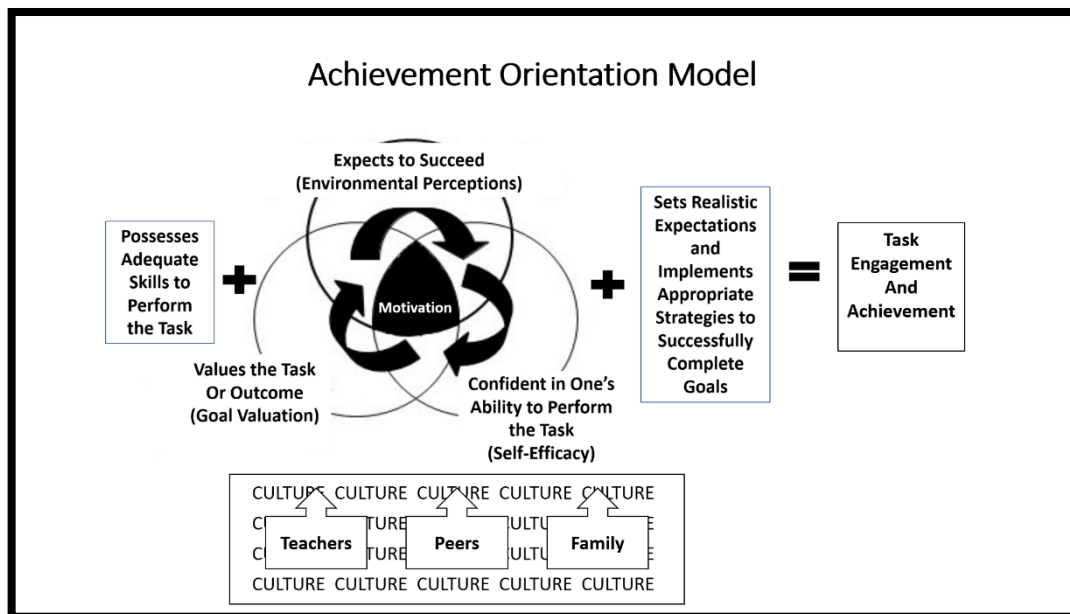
Achievement Orientation Model

Expects to Succeed (Environmental Perceptions)

Possesses Adequate Skills to Perform the Task

Motivation

Values the Task Or Outcome (Goal Valuation)

Confident in One's Ability to Perform the Task (Self-Efficacy)

Sets Realistic Expectations and Implements Appropriate Strategies to Successfully Complete Goals

Task Engagement And Achievement

CULTURE CULTURE CULTURE CULTURE CULTURE
CULTURE CULTURE CULTURE CULTURE CULTURE
CULTURE CULTURE CULTURE CULTURE CULTURE
CULTURE CULTURE CULTURE CULTURE CULTURE

Teachers

Peers

Family